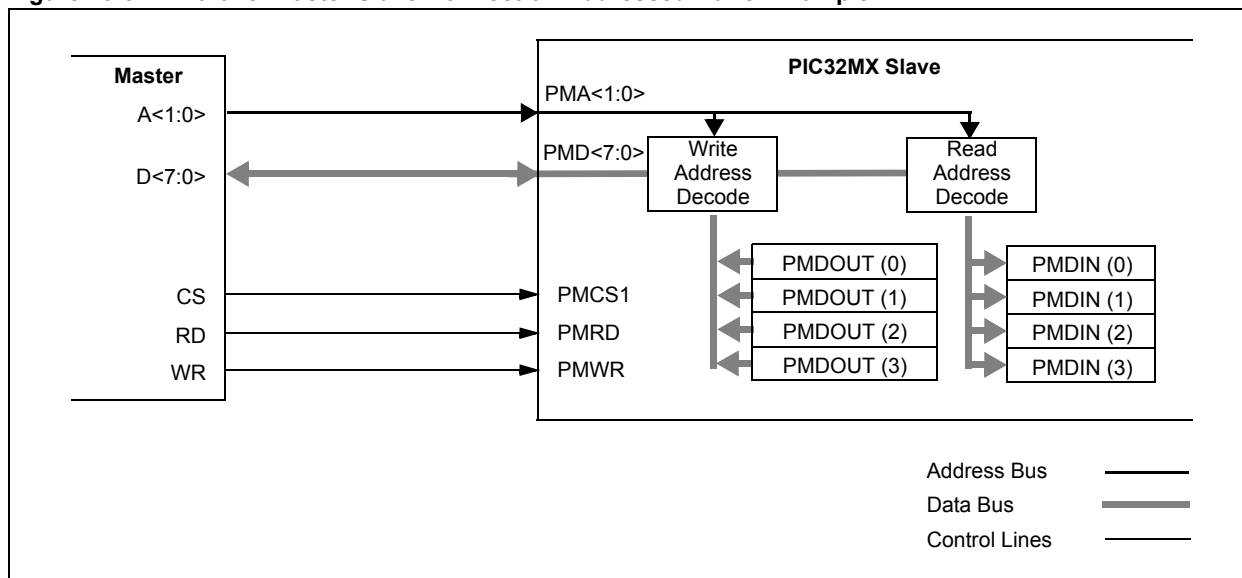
Master
A<1:0>
D<7:0>
CS
RD
WR

PIC32MX Slave
PMA<1:0>
PMD<7:0>
Write Address Decode
Read Address Decode
PMCS1
PMRD
PMWR
PMDOUT (0)
PMDOUT (1)
PMDOUT (2)
PMDOUT (3)
PMDIN (0)
PMDIN (1)
PMDIN (2)
PMDIN (3)

Address Bus
Data Bus
Control Lines